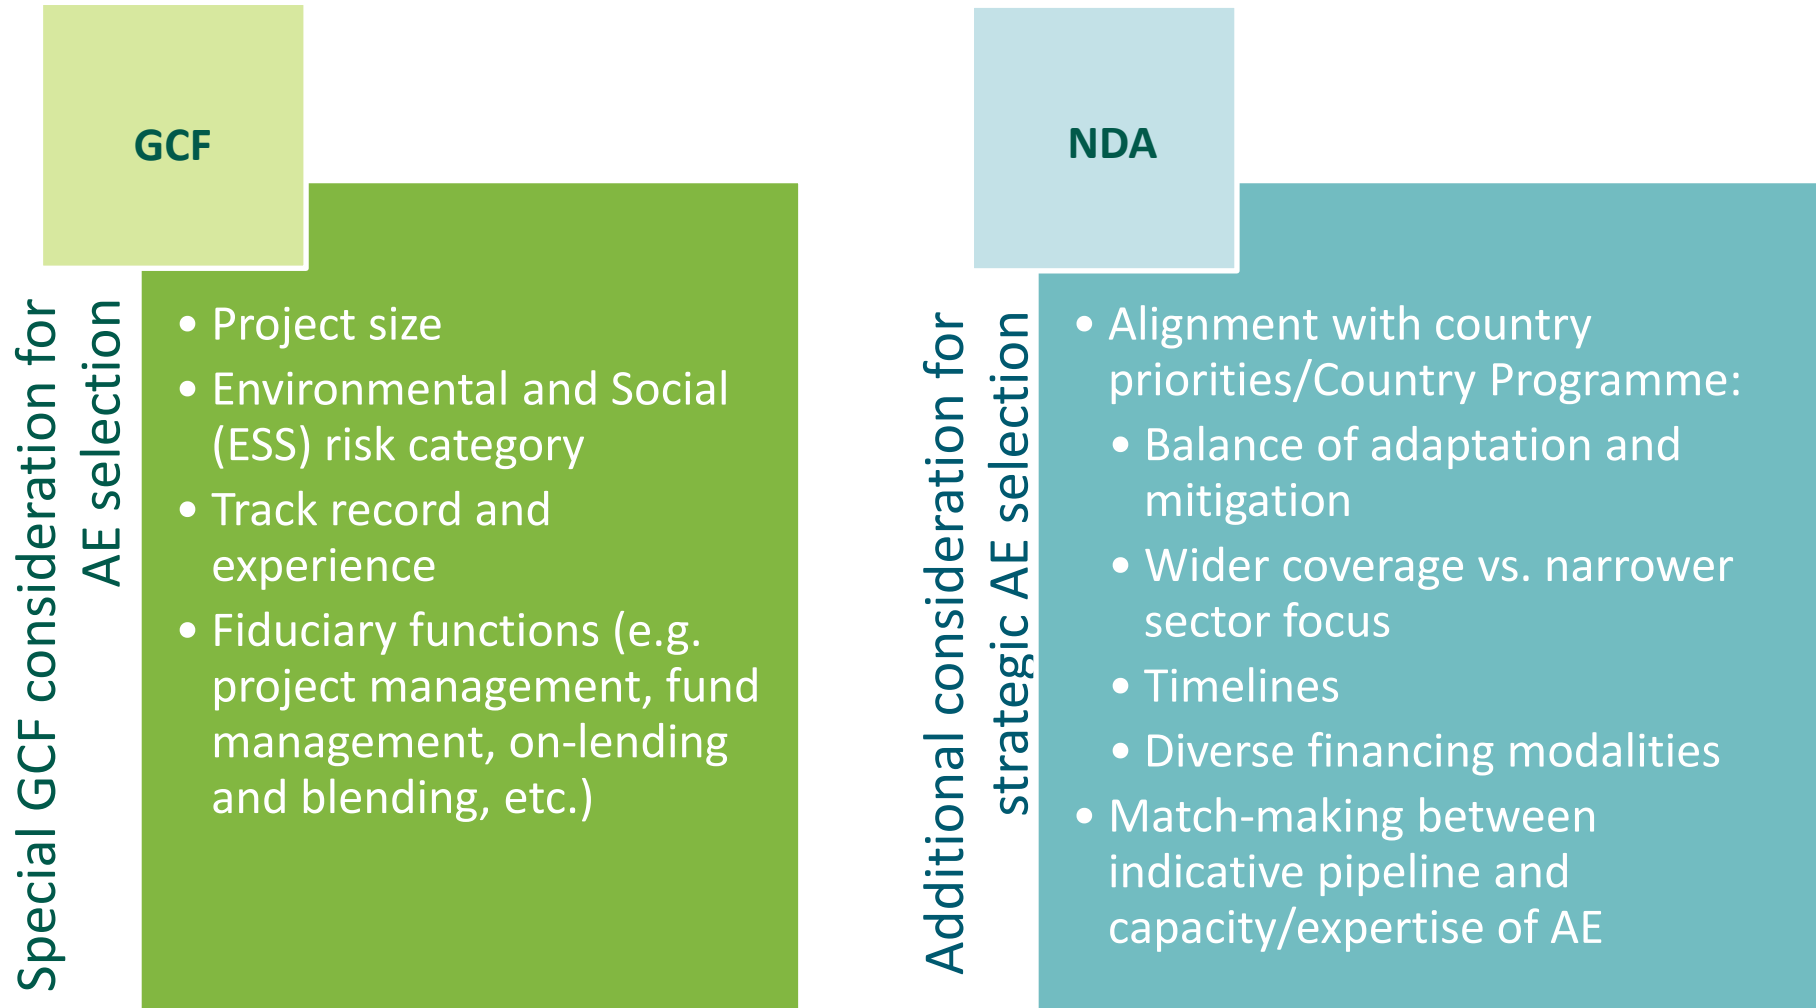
GCF

Special GCF consideration for AE selection

- Project size
- Environmental and Social (ESS) risk category
- Track record and experience
- Fiduciary functions (e.g. project management, fund management, on-lending and blending, etc.)

NDA

Additional consideration for strategic AE selection

- Alignment with country priorities/Country Programme:
  - Balance of adaptation and mitigation
  - Wider coverage vs. narrower sector focus
  - Timelines
  - Diverse financing modalities
- Match-making between indicative pipeline and capacity/expertise of AE